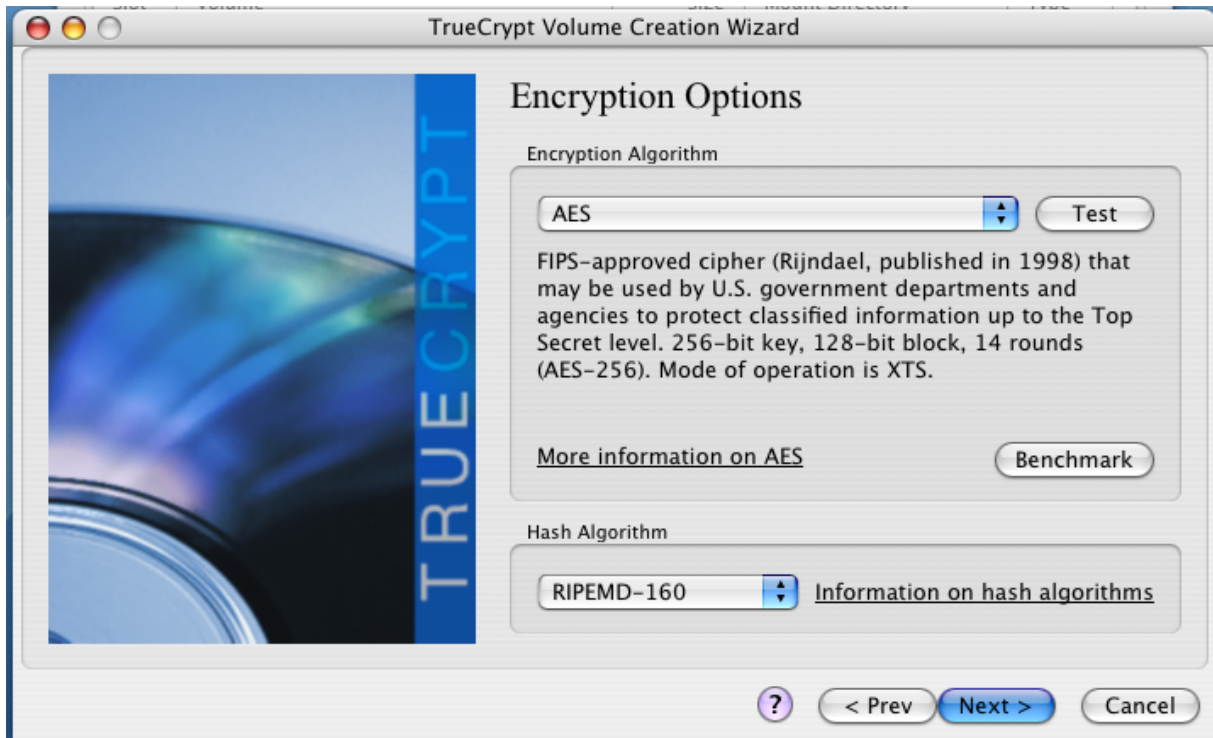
TrueCrypt Volume Creation Wizard

TRUECRYPT

Encryption Options

Encryption Algorithm

AES

Test

FIPS-approved cipher (Rijndael, published in 1998) that may be used by U.S. government departments and agencies to protect classified information up to the Top Secret level. 256-bit key, 128-bit block, 14 rounds (AES-256). Mode of operation is XTS.

More information on AES

Benchmark

Hash Algorithm

RIPEMD-160

Information on hash algorithms

?

< Prev

Next >

Cancel